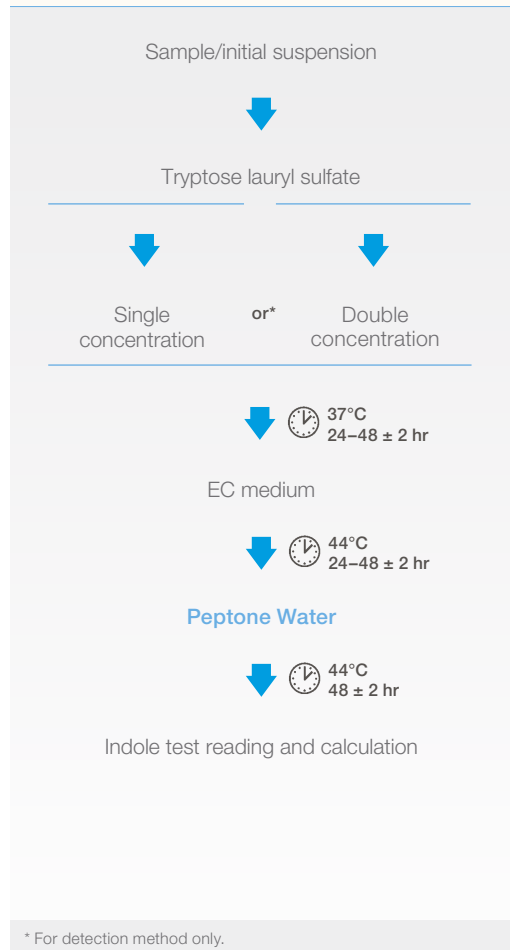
Sample/initial suspension

Tryptose lauryl sulfate

Single concentration

or*

Double concentration

37°C
24–48 ± 2 hr

EC medium

44°C
24–48 ± 2 hr

Peptone Water

44°C
48 ± 2 hr

Indole test reading and calculation

* For detection method only.